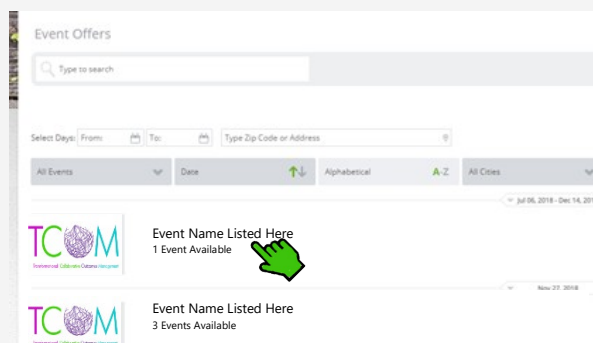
Event Offers

Type to search

Select Days: From: To: Type Zip Code or Address

All Events
Date
Alphabetical A-Z
All Cities

Jul 06, 2018 - Dec 14, 201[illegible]

TCOM
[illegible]

Event Name Listed Here
1 Event Available

Nov 27, 2018

TCOM
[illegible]

Event Name Listed Here
3 Events Available